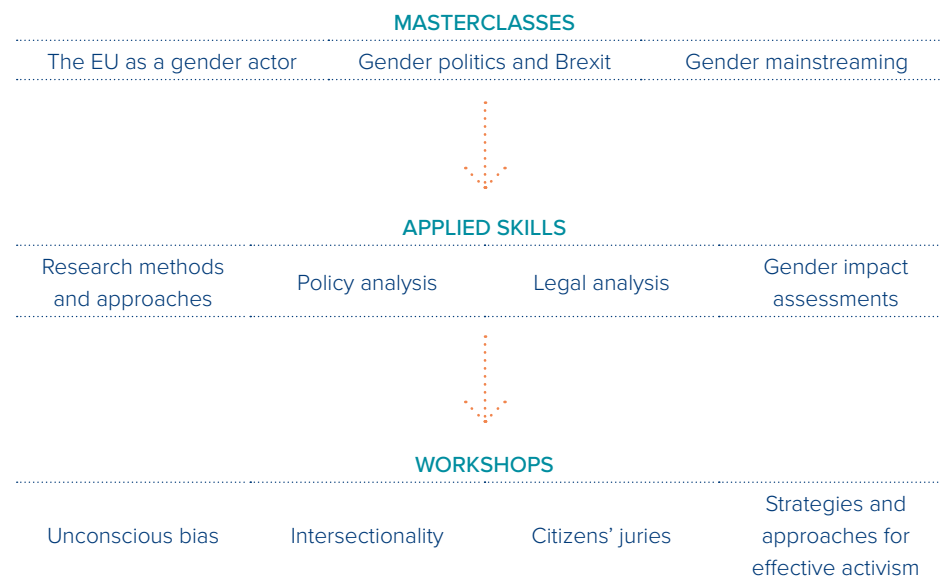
MASTERCLASSES

| The EU as a gender actor | Gender politics and Brexit | Gender mainstreaming |
|---|---|---|

APPLIED SKILLS

| Research methods and approaches | Policy analysis | Legal analysis | Gender impact assessments |
|---|---|---|---|

WORKSHOPS

| Unconscious bias | Intersectionality | Citizens' juries | Strategies and approaches for effective activism |
|---|---|---|---|